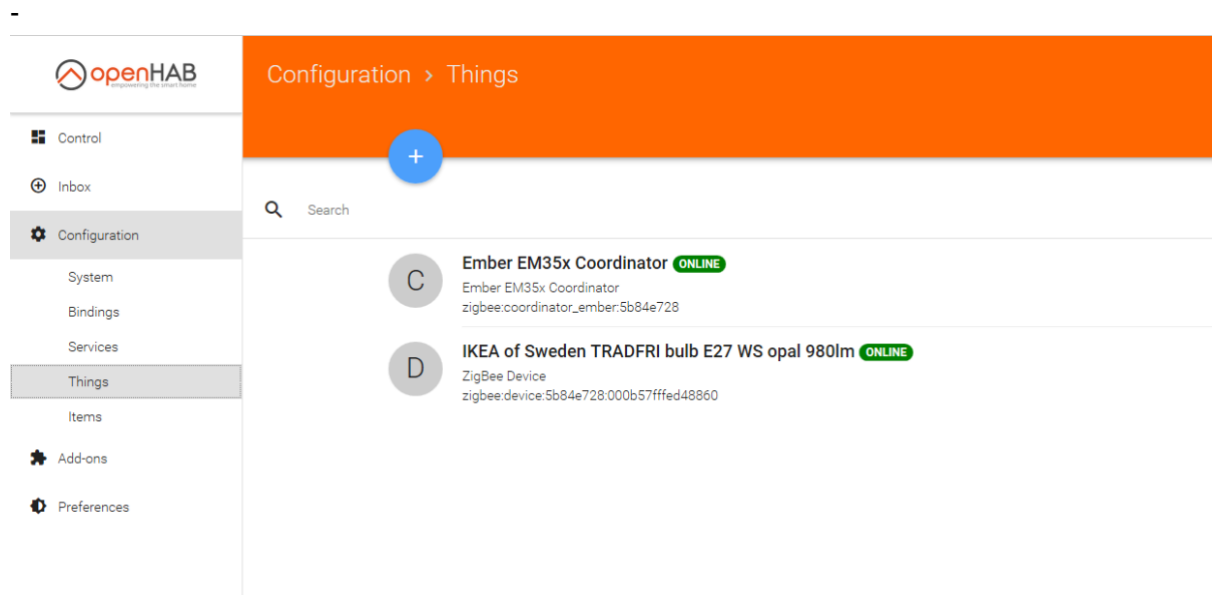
-

openHAB
empowering the smart home

Configuration › Things

Control
Inbox
Configuration
System
Bindings
Services
Things
Items
Add-ons
Preferences

+

Search

C
Ember EM35x Coordinator ONLINE
Ember EM35x Coordinator
zigbee:coordinator_ember:5b84e728

D
IKEA of Sweden TRADFRI bulb E27 WS opal 980lm ONLINE
ZigBee Device
zigbee:device:5b84e728:000b57fffed48860